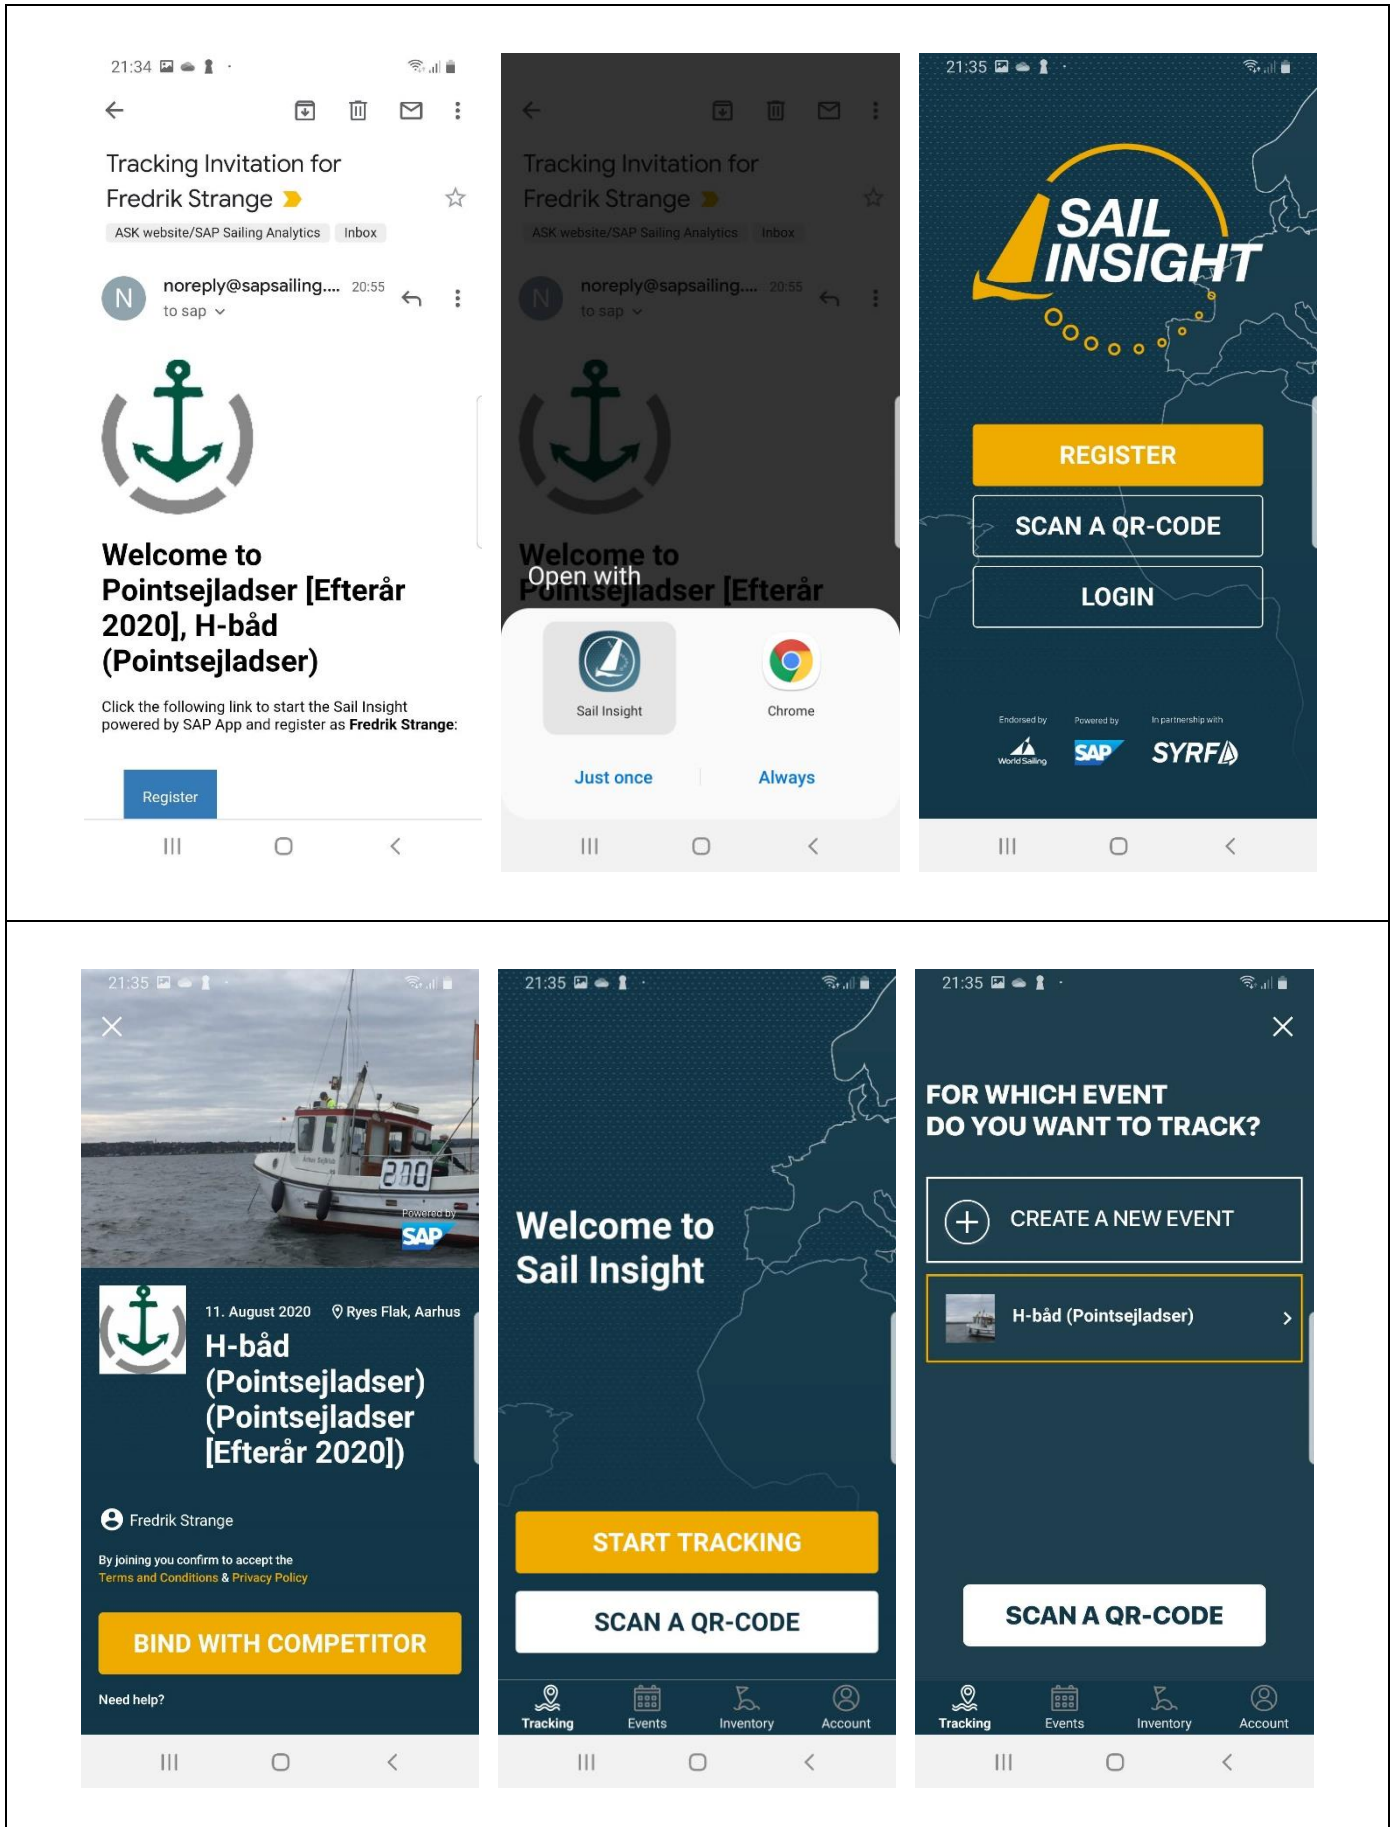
21:34

Tracking Invitation for Fredrik Strange

ASK website/SAP Sailing Analytics Inbox

N noreply@sapsailing.... 20:55
to sap

Welcome to Pointsejladser [Efterår 2020], H-båd (Pointsejladser)

Click the following link to start the Sail Insight powered by SAP App and register as **Fredrik Strange**:

Register

Tracking Invitation for Fredrik Strange

ASK website/SAP Sailing Analytics Inbox

noreply@sapsailing.... 20:55
to sap

Welcome to
Open with
Pointsejladser [Efterår

Sail Insight
Chrome

Just once
Always

21:35

SAIL INSIGHT

REGISTER
SCAN A QR-CODE
LOGIN

Endorsed by
World Sailing
Powered by
SAP
In partnership with
SYRF

21:35

Powered by SAP

11. August 2020
Ryes Flak, Aarhus
H-båd (Pointsejladser) (Pointsejladser [Efterår 2020])

Fredrik Strange

By joining you confirm to accept the Terms and Conditions & Privacy Policy

BIND WITH COMPETITOR

Need help?

21:35

Welcome to Sail Insight

START TRACKING
SCAN A QR-CODE

Tracking Events Inventory Account

21:35

FOR WHICH EVENT DO YOU WANT TO TRACK?

CREATE A NEW EVENT

H-båd (Pointsejladser)

SCAN A QR-CODE

Tracking Events Inventory Account